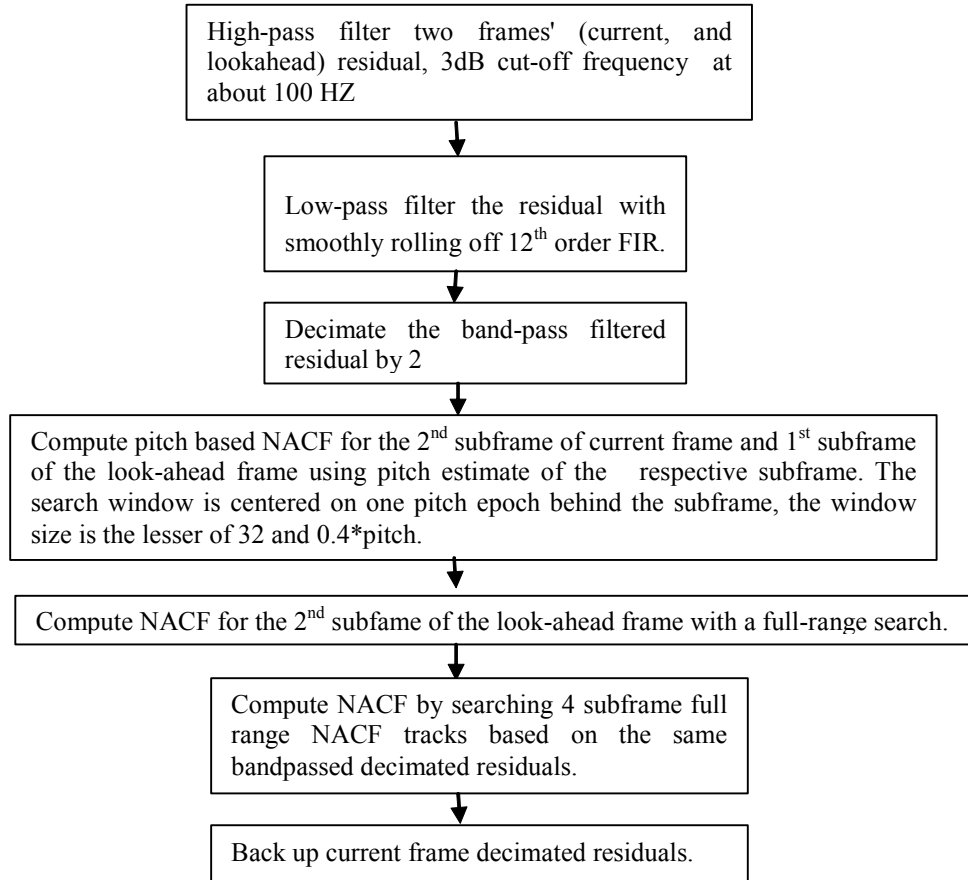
High-pass filter two frames' (current, and lookahead) residual, 3dB cut-off frequency at about 100 HZ

Low-pass filter the residual with smoothly rolling off 12$^{th}$ order FIR.

Decimate the band-pass filtered residual by 2

Compute pitch based NACF for the 2$^{nd}$ subframe of current frame and 1$^{st}$ subframe of the look-ahead frame using pitch estimate of the respective subframe. The search window is centered on one pitch epoch behind the subframe, the window size is the lesser of 32 and 0.4*pitch.

Compute NACF for the 2$^{nd}$ subfame of the look-ahead frame with a full-range search.

Compute NACF by searching 4 subframe full range NACF tracks based on the same bandpassed decimated residuals.

Back up current frame decimated residuals.